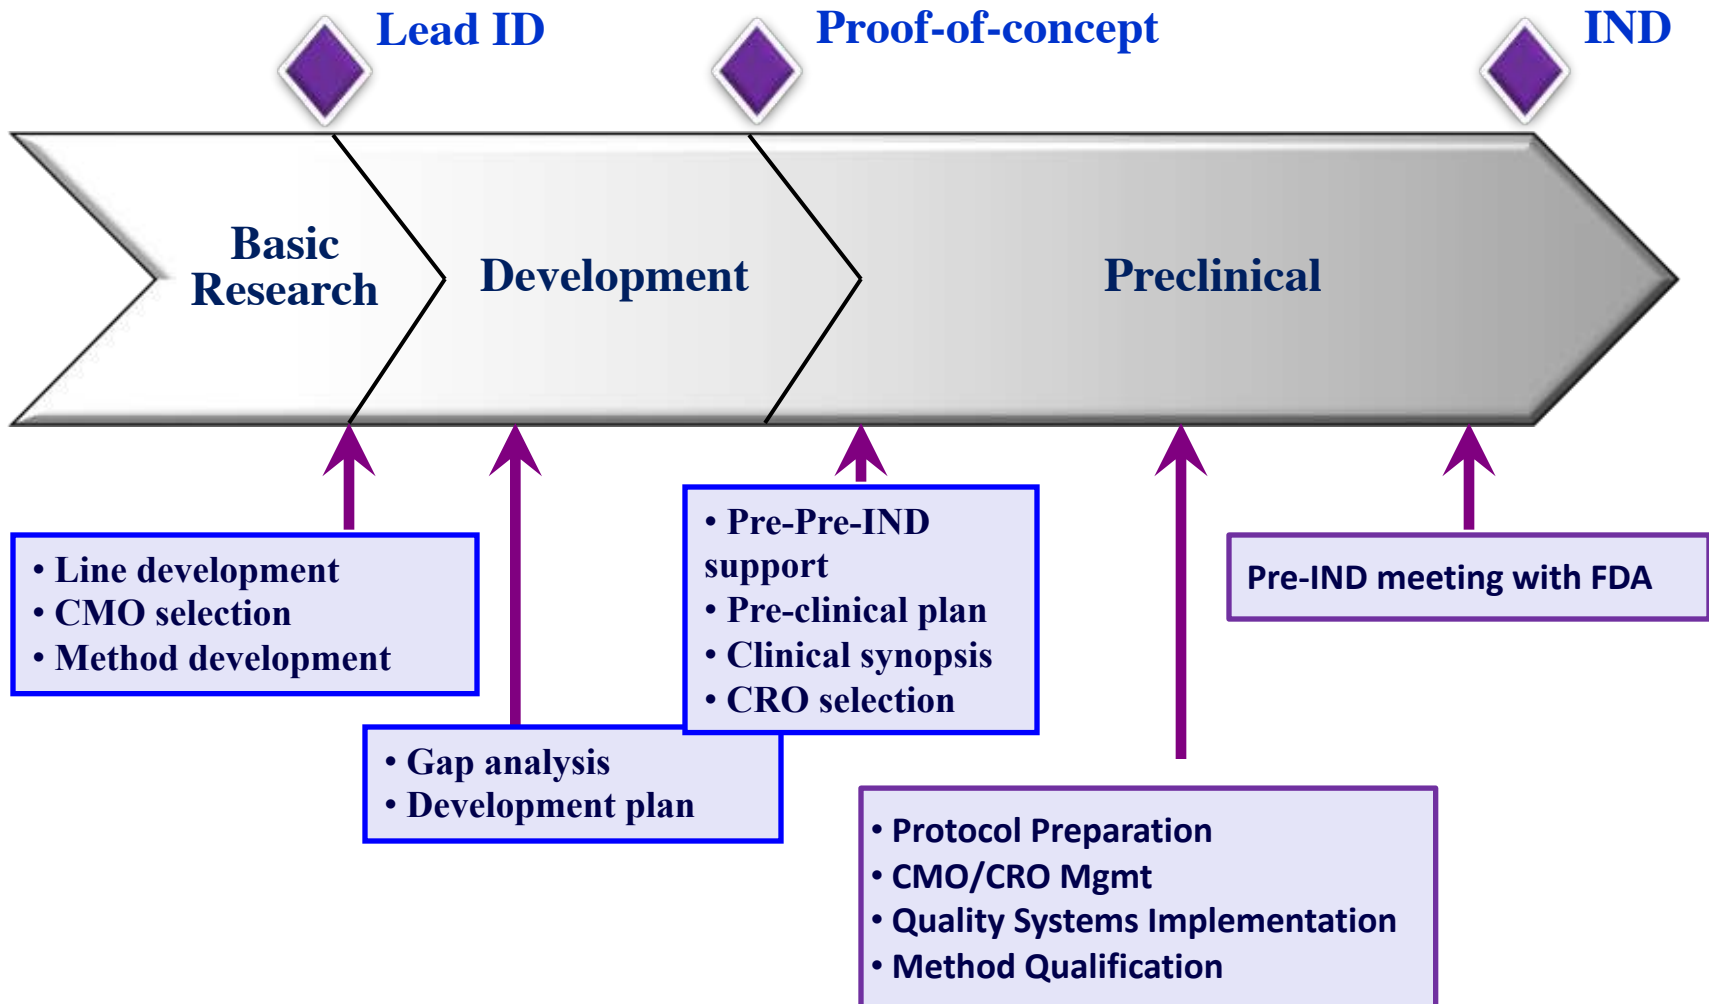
Lead ID

Proof-of-concept

IND

Basic Research

Development

Preclinical

• Line development
• CMO selection
• Method development

• Gap analysis
• Development plan

• Pre-Pre-IND support
• Pre-clinical plan
• Clinical synopsis
• CRO selection

Pre-IND meeting with FDA

• Protocol Preparation
• CMO/CRO Mgmt
• Quality Systems Implementation
• Method Qualification